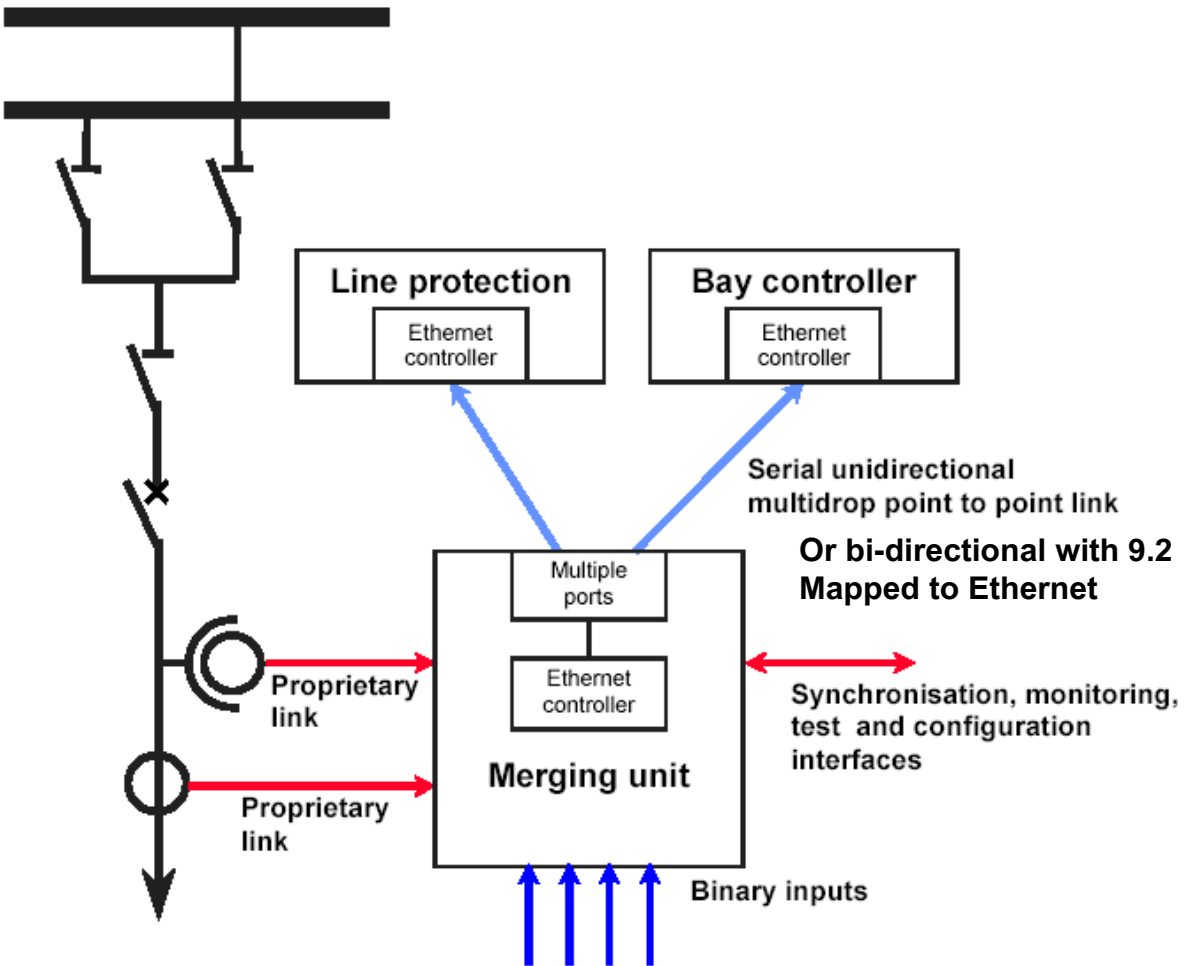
Line protection

Ethernet controller

Bay controller

Ethernet controller

Serial unidirectional multidrop point to point link

Or bi-directional with 9.2 Mapped to Ethernet

Multiple ports

Ethernet controller

Merging unit

Proprietary link

Proprietary link

Synchronisation, monitoring, test and configuration interfaces

Binary inputs